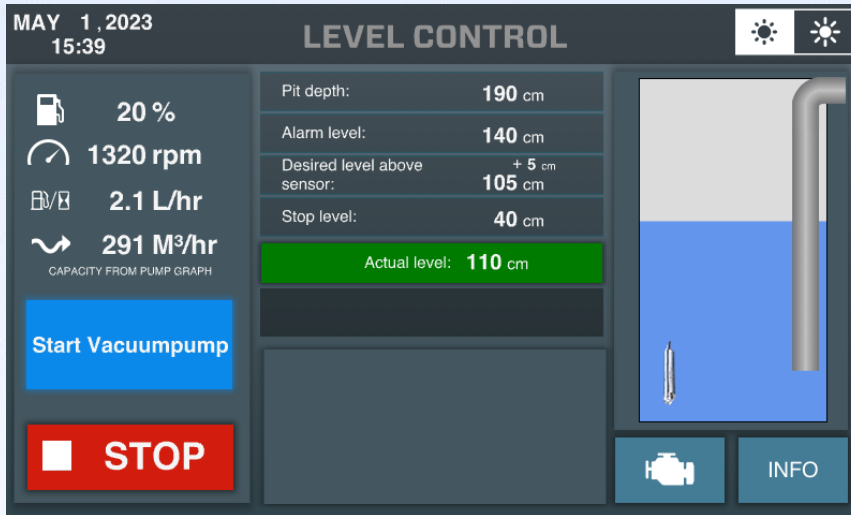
MAY 1, 2023
15:39

LEVEL CONTROL

20 %

1320 rpm

2.1 L/hr

291 M³/hr

CAPACITY FROM PUMP GRAPH

Start Vacuumpump

STOP

Pit depth: 190 cm

Alarm level: 140 cm

Desired level above sensor: + 5 cm 105 cm

Stop level: 40 cm

Actual level: 110 cm

INFO